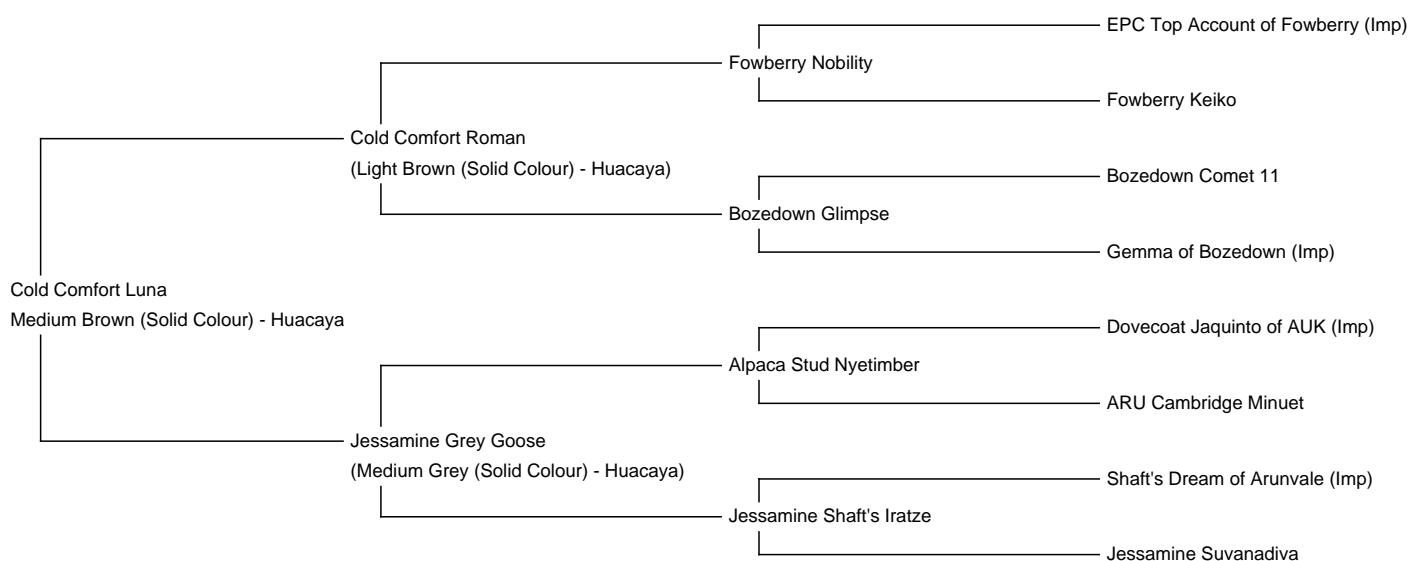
EPC Top Account of Fowberry (Imp)

Fowberry Nobility

Fowberry Keiko

Cold Comfort Roman
(Light Brown (Solid Colour) - Huacaya)

Bozedown Comet 11

Bozedown Glimpse

Gemma of Bozedown (Imp)

Cold Comfort Luna
Medium Brown (Solid Colour) - Huacaya

Dovecoat Jaquinto of AUK (Imp)

Alpaca Stud Nyetimber

ARU Cambridge Minuet

Jessamine Grey Goose
(Medium Grey (Solid Colour) - Huacaya)

Shaft's Dream of Arunvale (Imp)

Jessamine Shaft's Iratze

Jessamine Suvanadiva